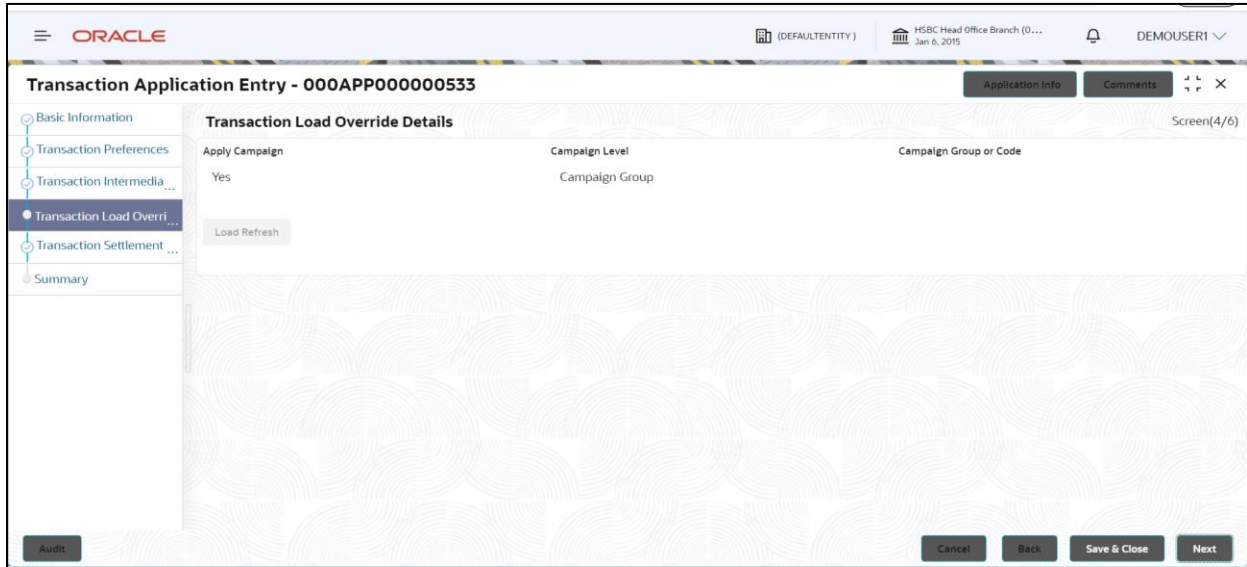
ORACLE

(DEFAULTENTITY)

HSBC Head Office Branch (0...
Jan 6, 2015

DEMOUSER1

Transaction Application Entry - 000APP000000533

Application Info

Comments

Basic Information

Transaction Preferences

Transaction Intermedia...

Transaction Load Overri...

Transaction Settlement ...

Summary

Transaction Load Override Details

Screen(4/6)

| Apply Campaign | Campaign Level | Campaign Group or Code |
|---|---|---|
| Yes | Campaign Group | |

Load Refresh

Audit

Cancel

Back

Save & Close

Next